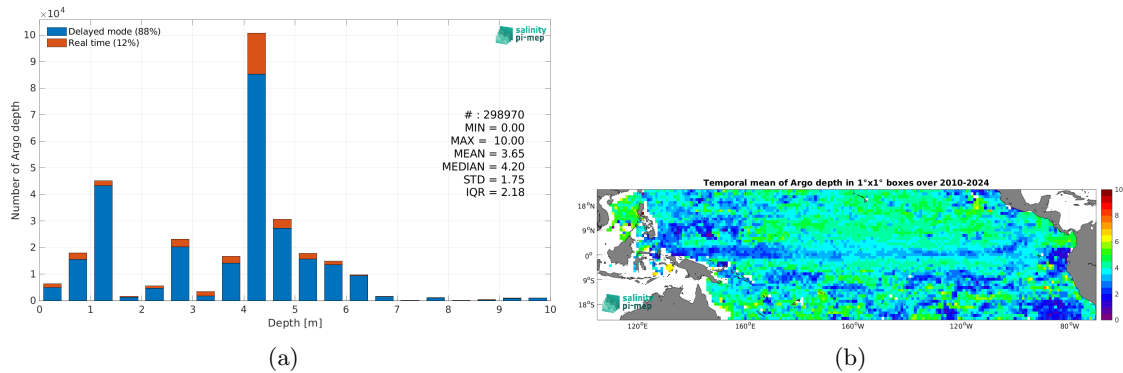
$\times 10^4$

Delayed mode (88%)
Real time (12%)

salinity pi-mep

# : 298970
MIN = 0.00
MAX = 10.00
MEAN = 3.65
MEDIAN = 4.20
STD = 1.75
IQR = 2.18

Number of Argo depth

0
1
2
3
4
5
6
7
8
9
10

Depth [m]

(a)

Temporal mean of Argo depth in 1°x1° boxes over 2010-2024

18°N
9°N
0°
9°S
18°S

120°E
160°E
160°W
120°W
80°W

salinity pi-mep

10
8
6
4
2
0

(b)